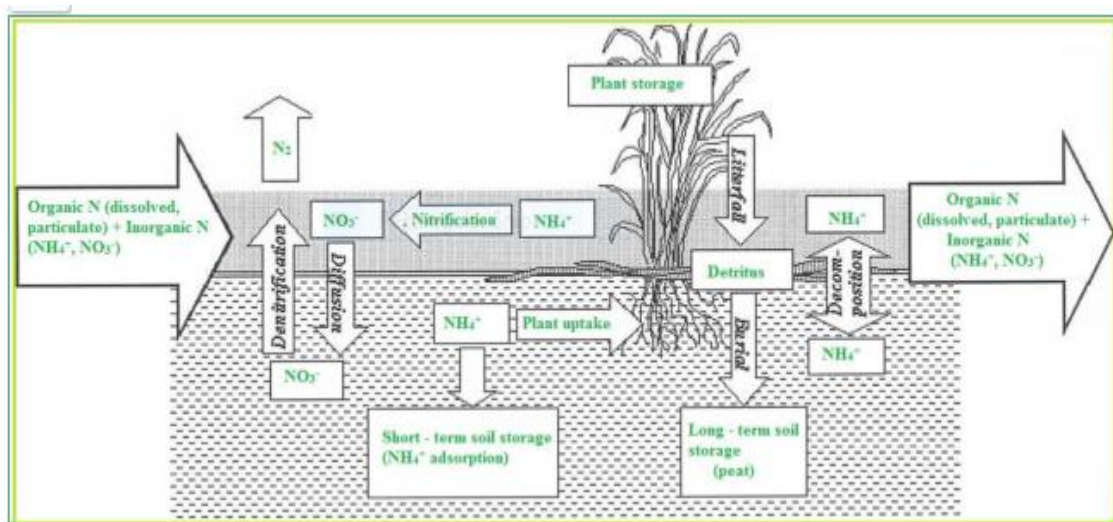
Plant storage

$N_2$

Organic N (dissolved, particulate) + Inorganic N ($NH_4^+$, $NO_3^-$)

$NO_3^-$

Nitrification

$NH_4^+$

Litterfall

$NH_4^+$

Organic N (dissolved, particulate) + Inorganic N ($NH_4^+$, $NO_3^-$)

Denitrification

Diffusion

Detritus

Decom-position

$NH_4^+$

Plant uptake

Burial

$NH_4^+$

$NO_3^-$

Short - term soil storage ($NH_4^+$ adsorption)

Long - term soil storage (peat)